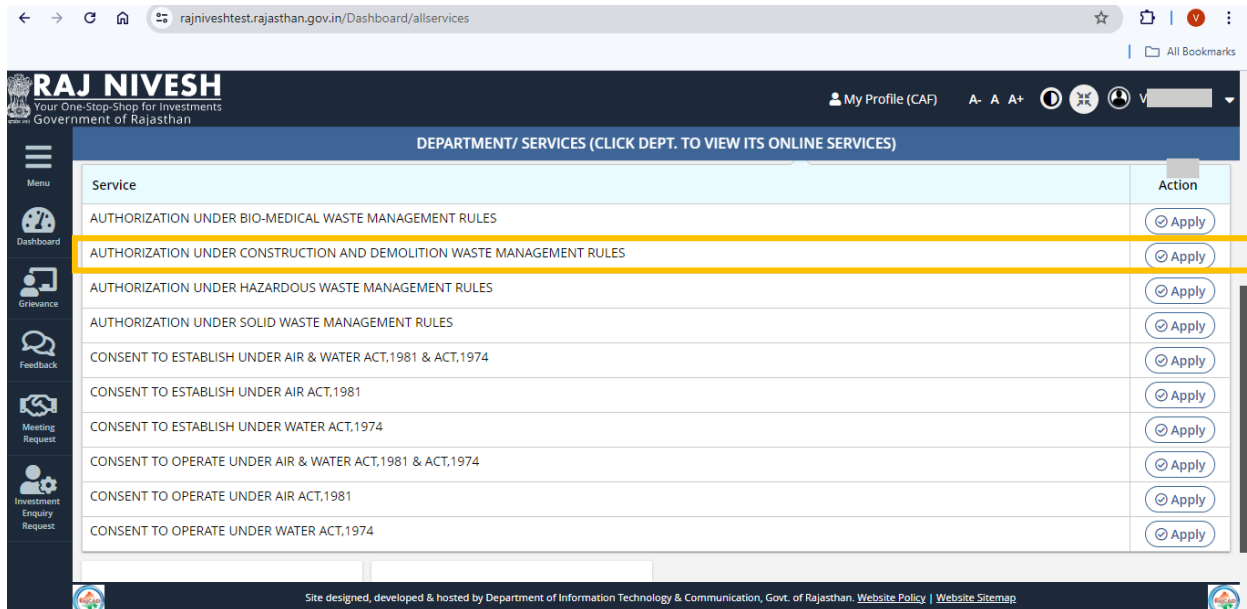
rajniveshtest.rajasthan.gov.in/Dashboard/allservices

All Bookmarks

RAJ NIVESH
Your One-Stop-Shop for Investments
Government of Rajasthan

My Profile (CAF) A- A A+ V

Menu
Dashboard
Grievance
Feedback
Meeting Request
Investment Enquiry Request

DEPARTMENT/ SERVICES (CLICK DEPT. TO VIEW ITS ONLINE SERVICES)

| Service | Action |
|---|---|
| AUTHORIZATION UNDER BIO-MEDICAL WASTE MANAGEMENT RULES | Apply |
| AUTHORIZATION UNDER CONSTRUCTION AND DEMOLITION WASTE MANAGEMENT RULES | Apply |
| AUTHORIZATION UNDER HAZARDOUS WASTE MANAGEMENT RULES | Apply |
| AUTHORIZATION UNDER SOLID WASTE MANAGEMENT RULES | Apply |
| CONSENT TO ESTABLISH UNDER AIR & WATER ACT,1981 & ACT,1974 | Apply |
| CONSENT TO ESTABLISH UNDER AIR ACT,1981 | Apply |
| CONSENT TO ESTABLISH UNDER WATER ACT,1974 | Apply |
| CONSENT TO OPERATE UNDER AIR & WATER ACT,1981 & ACT,1974 | Apply |
| CONSENT TO OPERATE UNDER AIR ACT,1981 | Apply |
| CONSENT TO OPERATE UNDER WATER ACT,1974 | Apply |

Site designed, developed & hosted by Department of Information Technology & Communication, Govt. of Rajasthan. Website Policy | Website Sitemap